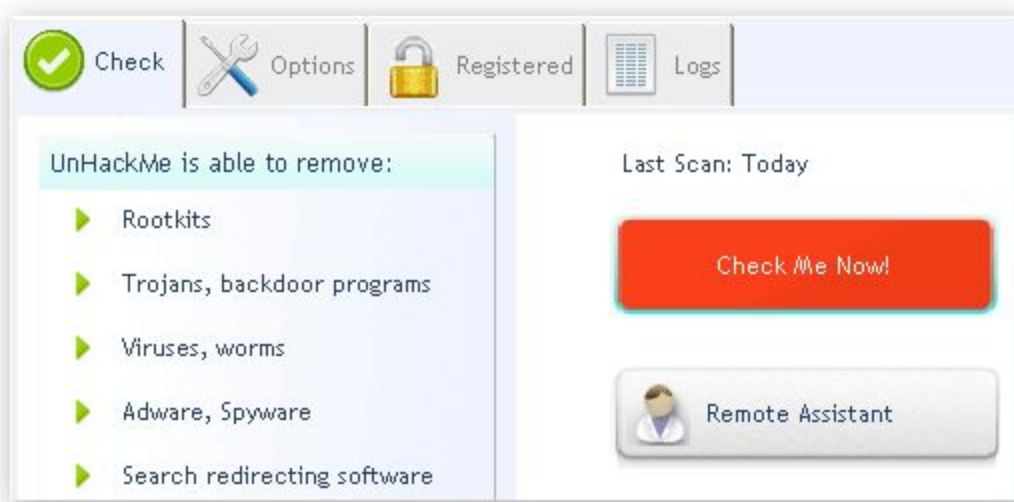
Check Options Registered Logs

UnHackMe is able to remove:

Rootkits

Trojans, backdoor programs

Viruses, worms

Adware, Spyware

Search redirecting software

Last Scan: Today

Check Me Now!

Remote Assistant